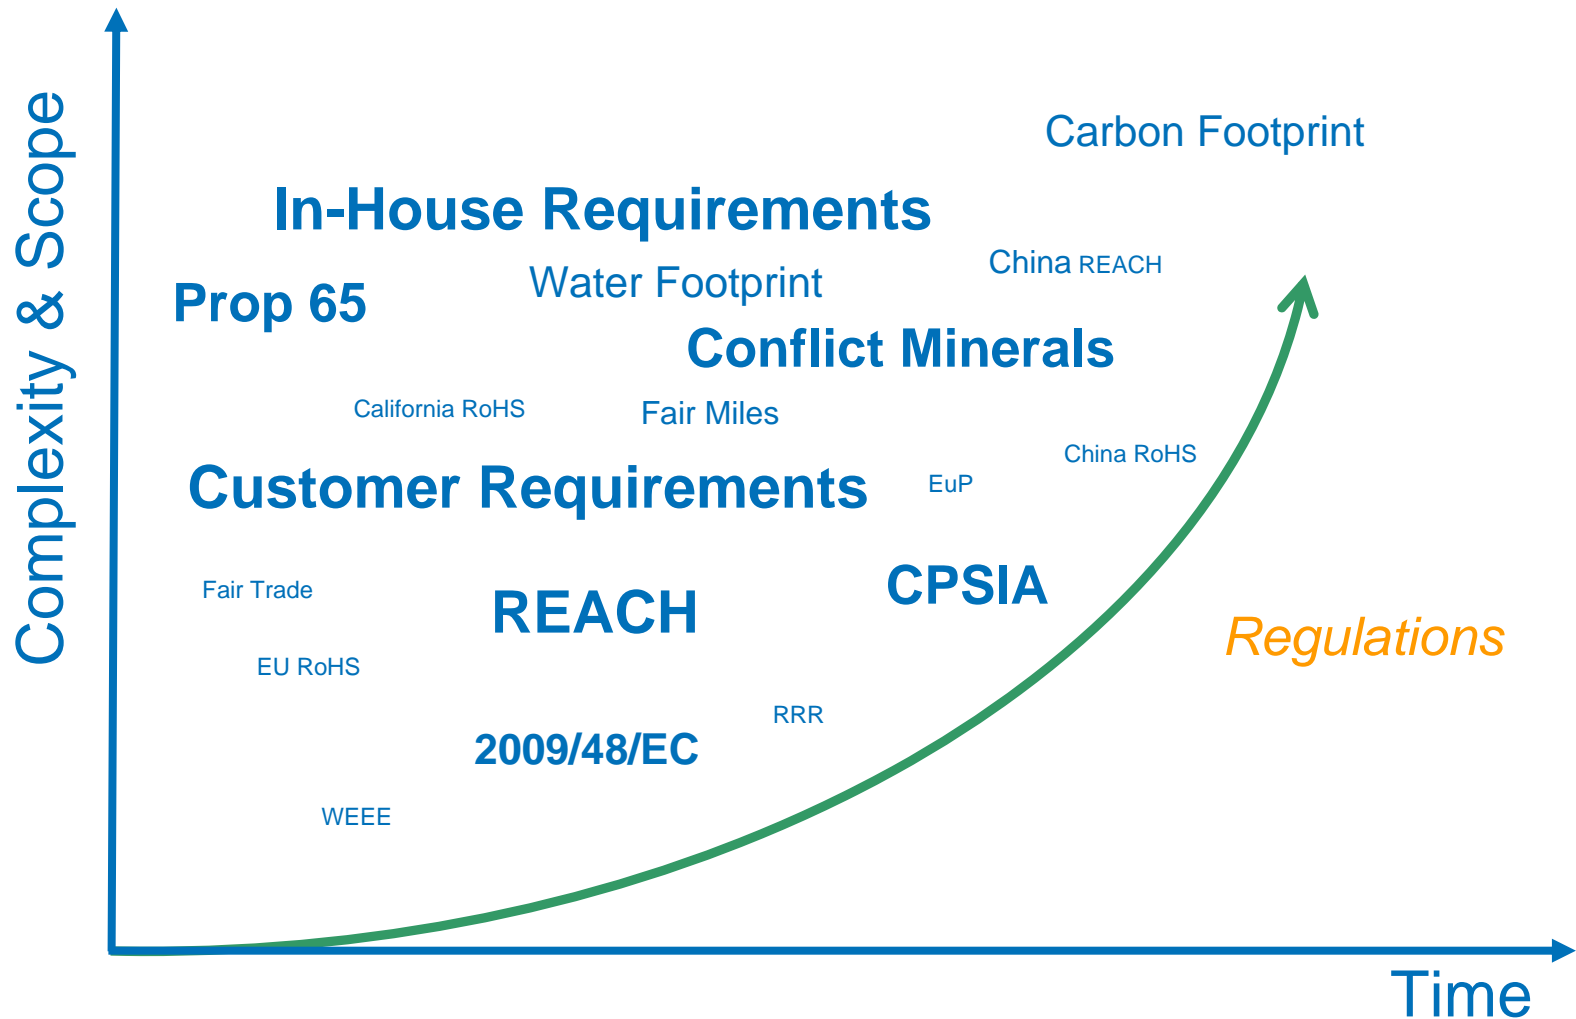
Complexity & Scope

Carbon Footprint

In-House Requirements

China REACH

Prop 65

Water Footprint

Conflict Minerals

California RoHS

Fair Miles

China RoHS

Customer Requirements

EuP

CPSIA

Fair Trade

REACH

Regulations

EU RoHS

RRR

2009/48/EC

WEEE

Time